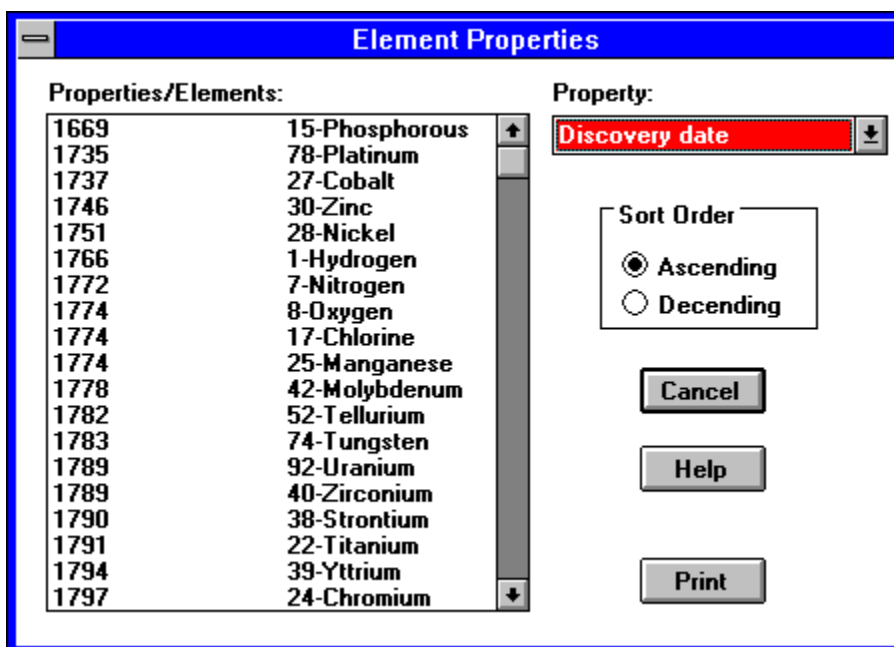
Element Properties

Properties/Elements:

| | |
|---|---|
| 1669 | 15-Phosphorous |
| 1735 | 78-Platinum |
| 1737 | 27-Cobalt |
| 1746 | 30-Zinc |
| 1751 | 28-Nickel |
| 1766 | 1-Hydrogen |
| 1772 | 7-Nitrogen |
| 1774 | 8-Oxygen |
| 1774 | 17-Chlorine |
| 1774 | 25-Manganese |
| 1778 | 42-Molybdenum |
| 1782 | 52-Tellurium |
| 1783 | 74-Tungsten |
| 1789 | 92-Uranium |
| 1789 | 40-Zirconium |
| 1790 | 38-Strontium |
| 1791 | 22-Titanium |
| 1794 | 39-Yttrium |
| 1797 | 24-Chromium |

Property:

Discovery date

Sort Order

Ascending

Decending

Cancel

Help

Print